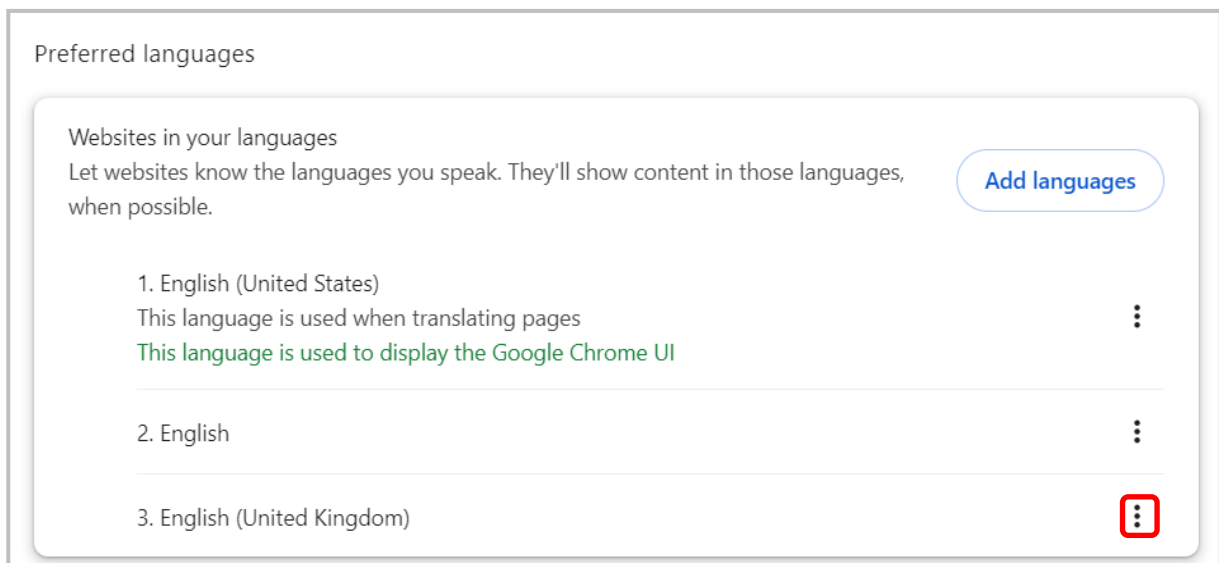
Preferred languages

Websites in your languages
Let websites know the languages you speak. They'll show content in those languages, when possible.

Add languages

1. English (United States)
This language is used when translating pages
This language is used to display the Google Chrome UI

2. English

3. English (United Kingdom)